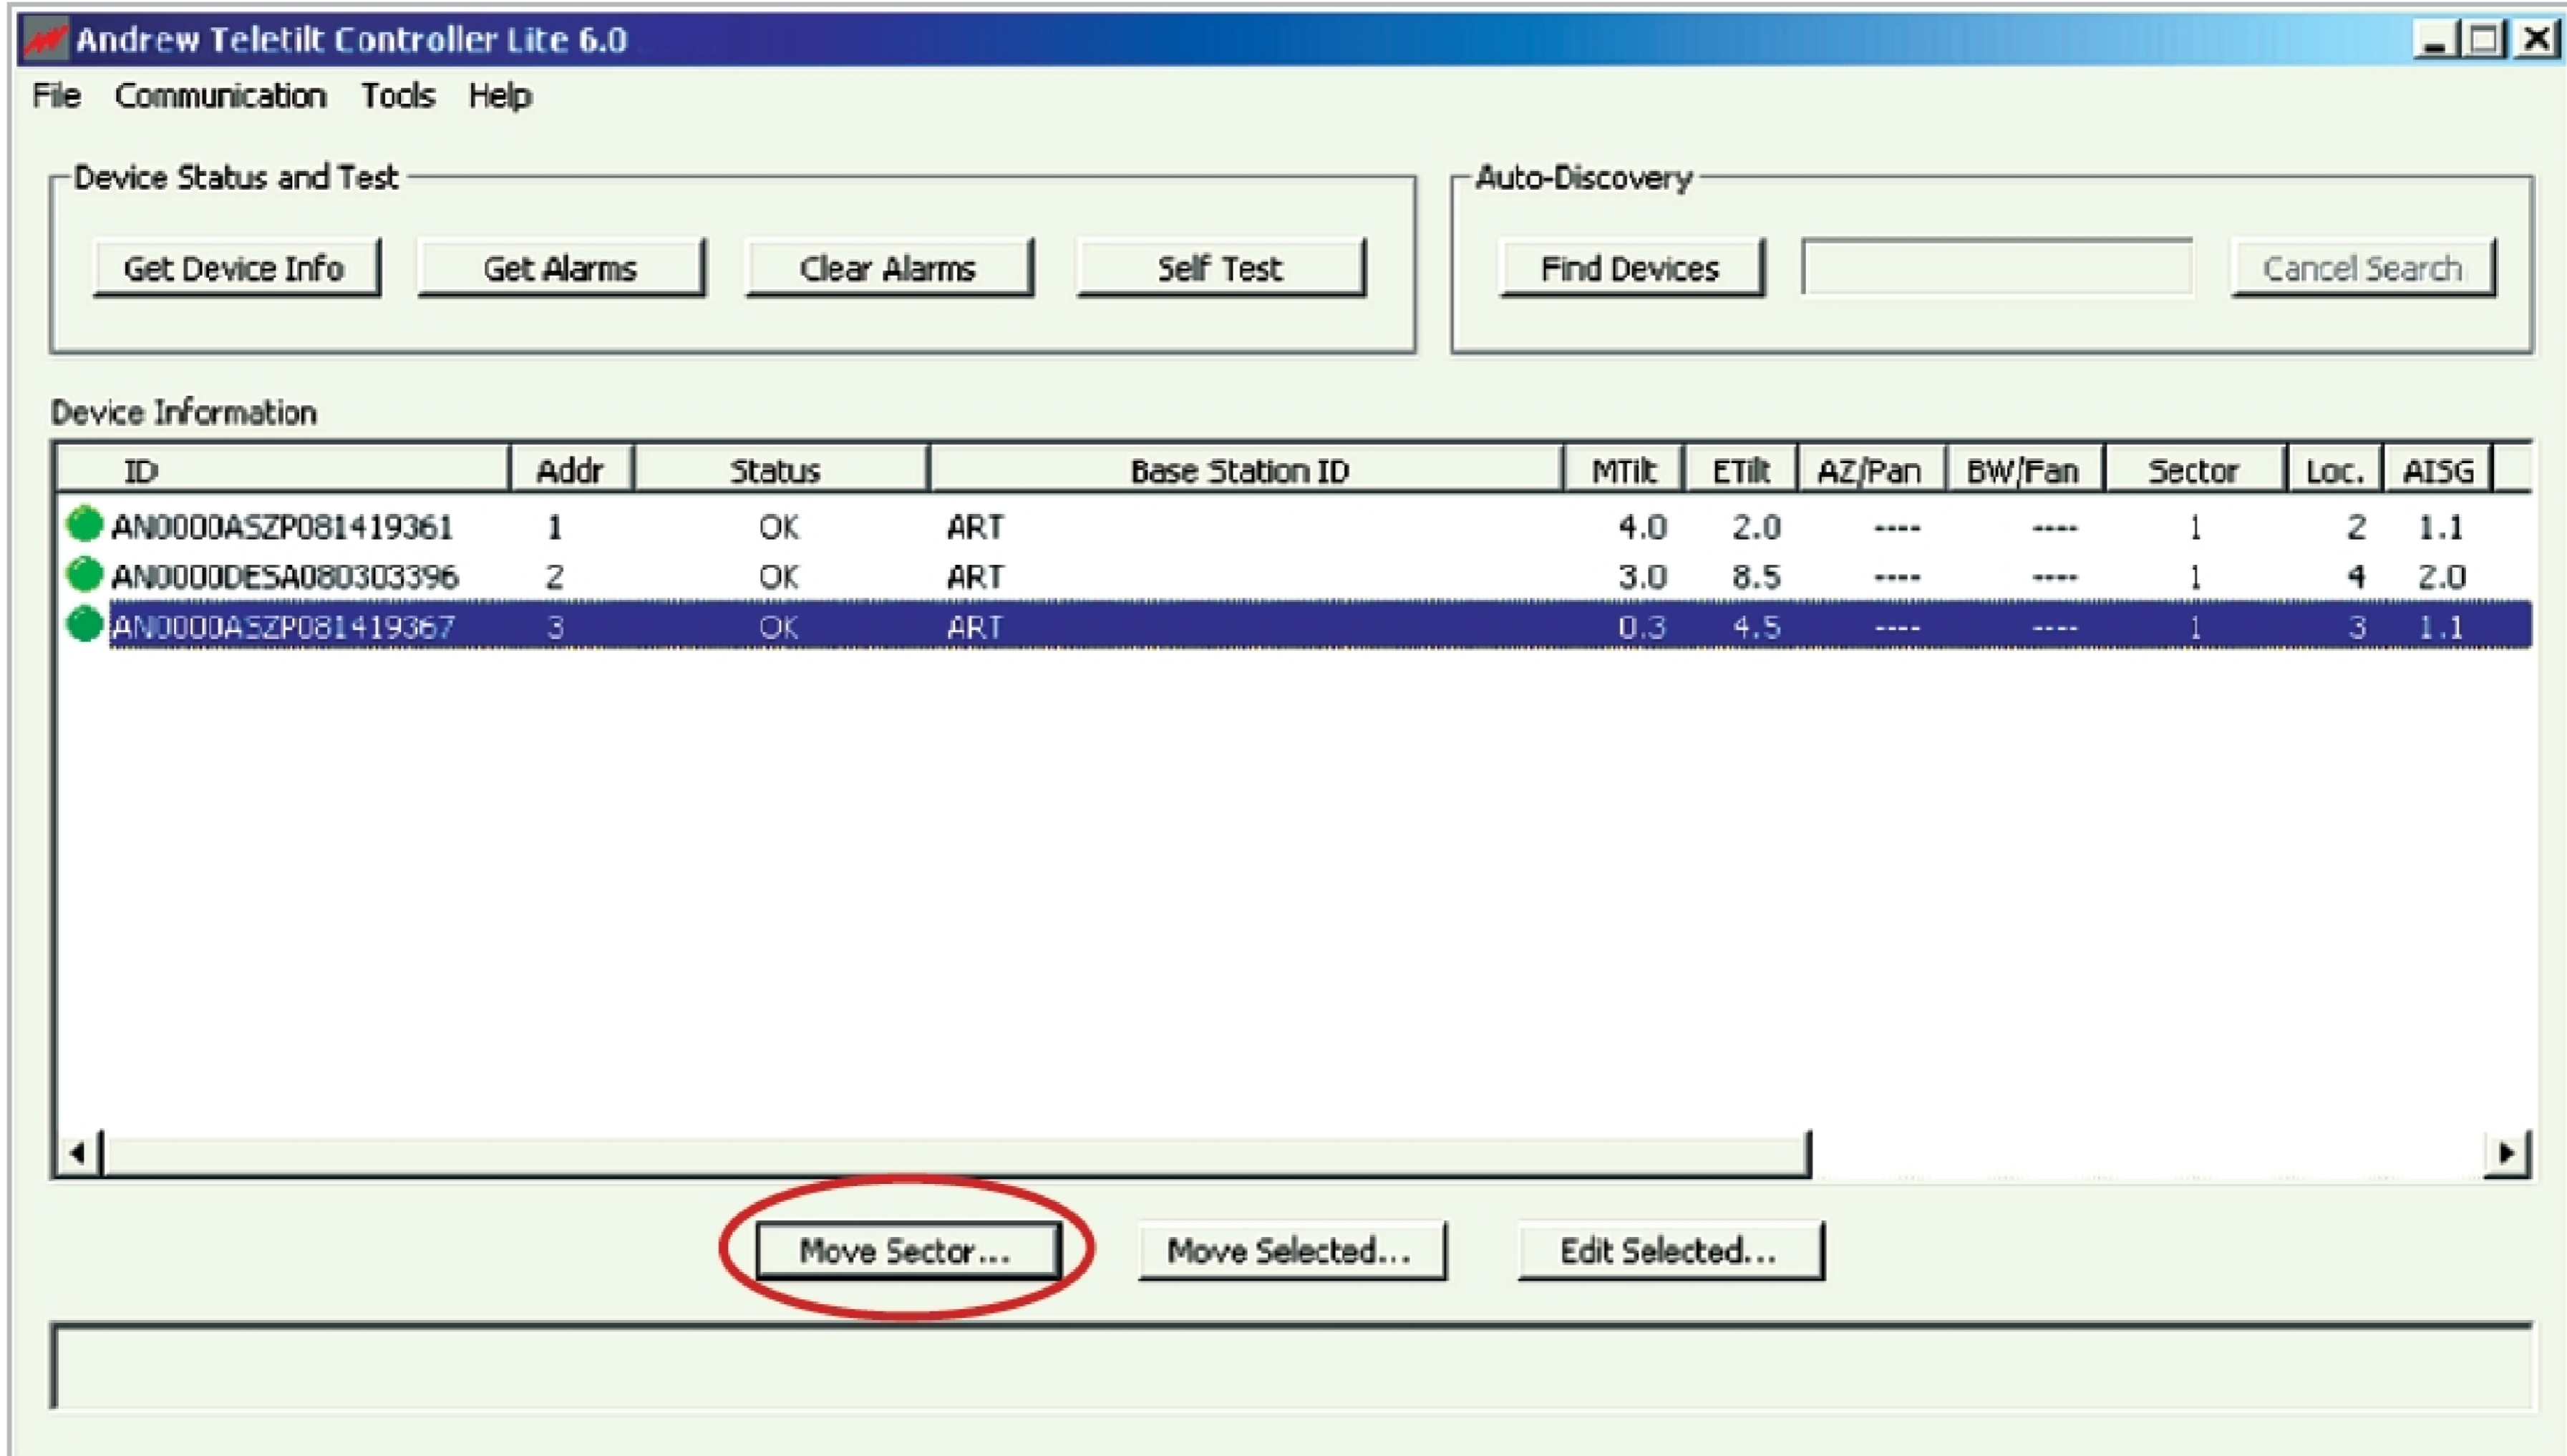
Andrew Teletilt Controller Lite 6.0

File Communication Tools Help

Device Status and Test

Get Device Info Get Alarms Clear Alarms Self Test

Auto-Discovery

Find Devices Cancel Search

Device Information

| ID | Addr | Status | Base Station ID | MTilt | ETilt | AZ/Pan | BW/Fan | Sector | Loc. | AISG |
|---|---|---|---|---|---|---|---|---|---|---|
| AN0000ASZP081419361 | 1 | OK | ART | 4.0 | 2.0 | ---- | ---- | 1 | 2 | 1.1 |
| AN0000DESA080303396 | 2 | OK | ART | 3.0 | 8.5 | ---- | ---- | 1 | 4 | 2.0 |
| AN0000ASZP081419367 | 3 | OK | ART | 0.3 | 4.5 | ---- | ---- | 1 | 3 | 1.1 |

Move Sector... Move Selected... Edit Selected...